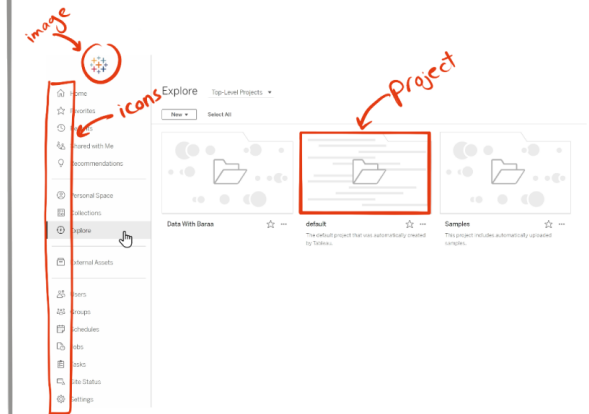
image

icons

Project

Home
Favorites
Recents
Shared with Me
Recommendations

Personal Space
Collections
Explore

External Assets

Users
Groups
Schedules
Jobs
Tasks
Site Status
Settings

Explore Top-Level Projects

New Select All

Data With Baras

default
The default project that was automatically created by Tableau.

Samples
This project includes automatically uploaded samples.